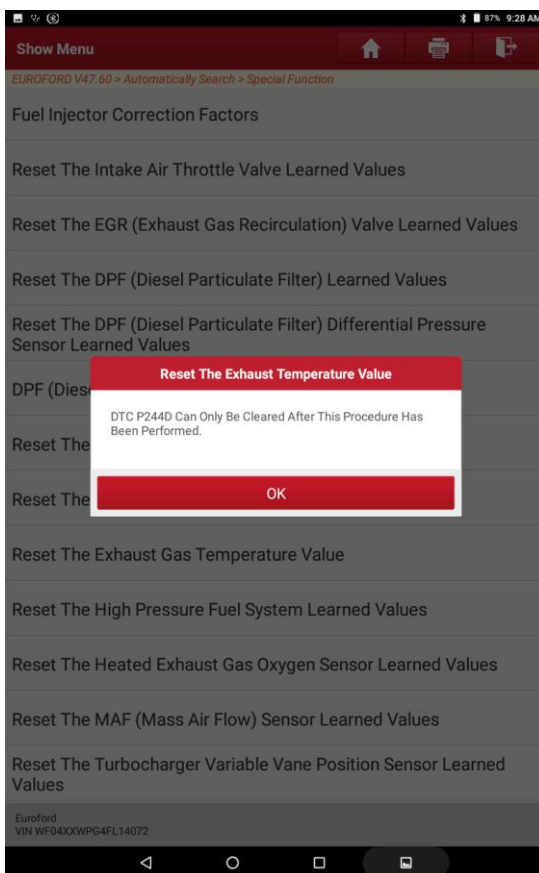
87% 9:28 AM

Show Menu

EUROFORD V47.60 > Automatically Search > Special Function

Fuel Injector Correction Factors

Reset The Intake Air Throttle Valve Learned Values

Reset The EGR (Exhaust Gas Recirculation) Valve Learned Values

Reset The DPF (Diesel Particulate Filter) Learned Values

Reset The DPF (Diesel Particulate Filter) Differential Pressure Sensor Learned Values

DPF (Dies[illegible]

Reset The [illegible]

Reset The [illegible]

Reset The Exhaust Temperature Value

DTC P244D Can Only Be Cleared After This Procedure Has Been Performed.

OK

Reset The Exhaust Gas Temperature Value

Reset The High Pressure Fuel System Learned Values

Reset The Heated Exhaust Gas Oxygen Sensor Learned Values

Reset The MAF (Mass Air Flow) Sensor Learned Values

Reset The Turbocharger Variable Vane Position Sensor Learned Values

Euroford
VIN WF04XXWPG4FL14072